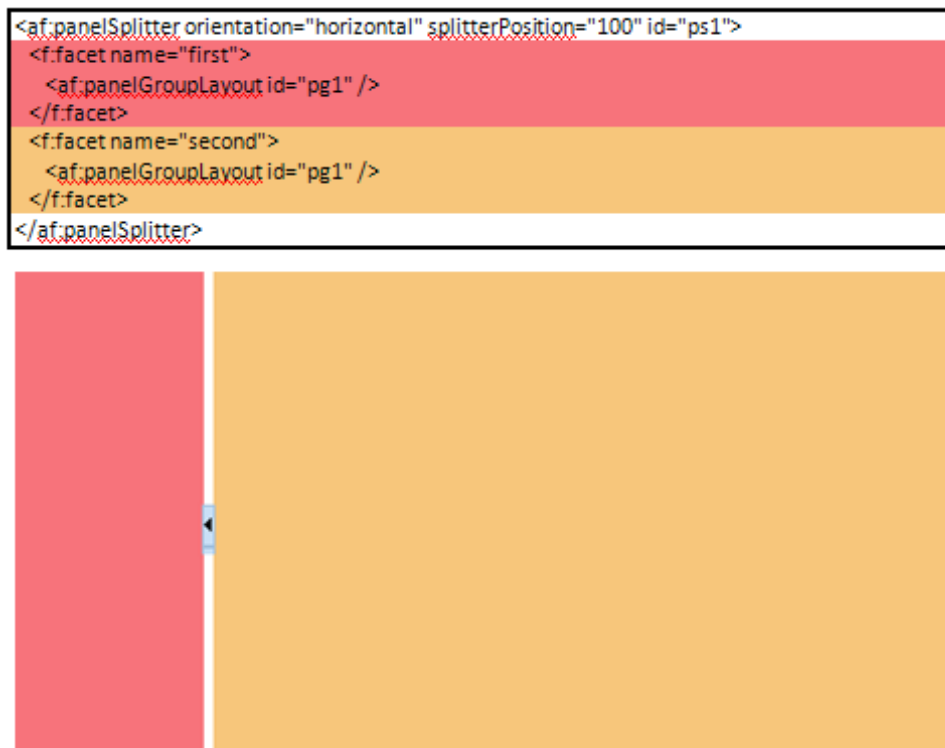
<af:panelSplitter orientation="horizontal" splitterPosition="100" id="ps1">
<f:facet name="first">
<af:panelGroupLayout id="pg1" />
</f:facet>
<f:facet name="second">
<af:panelGroupLayout id="pg1" />
</f:facet>
</af:panelSplitter>